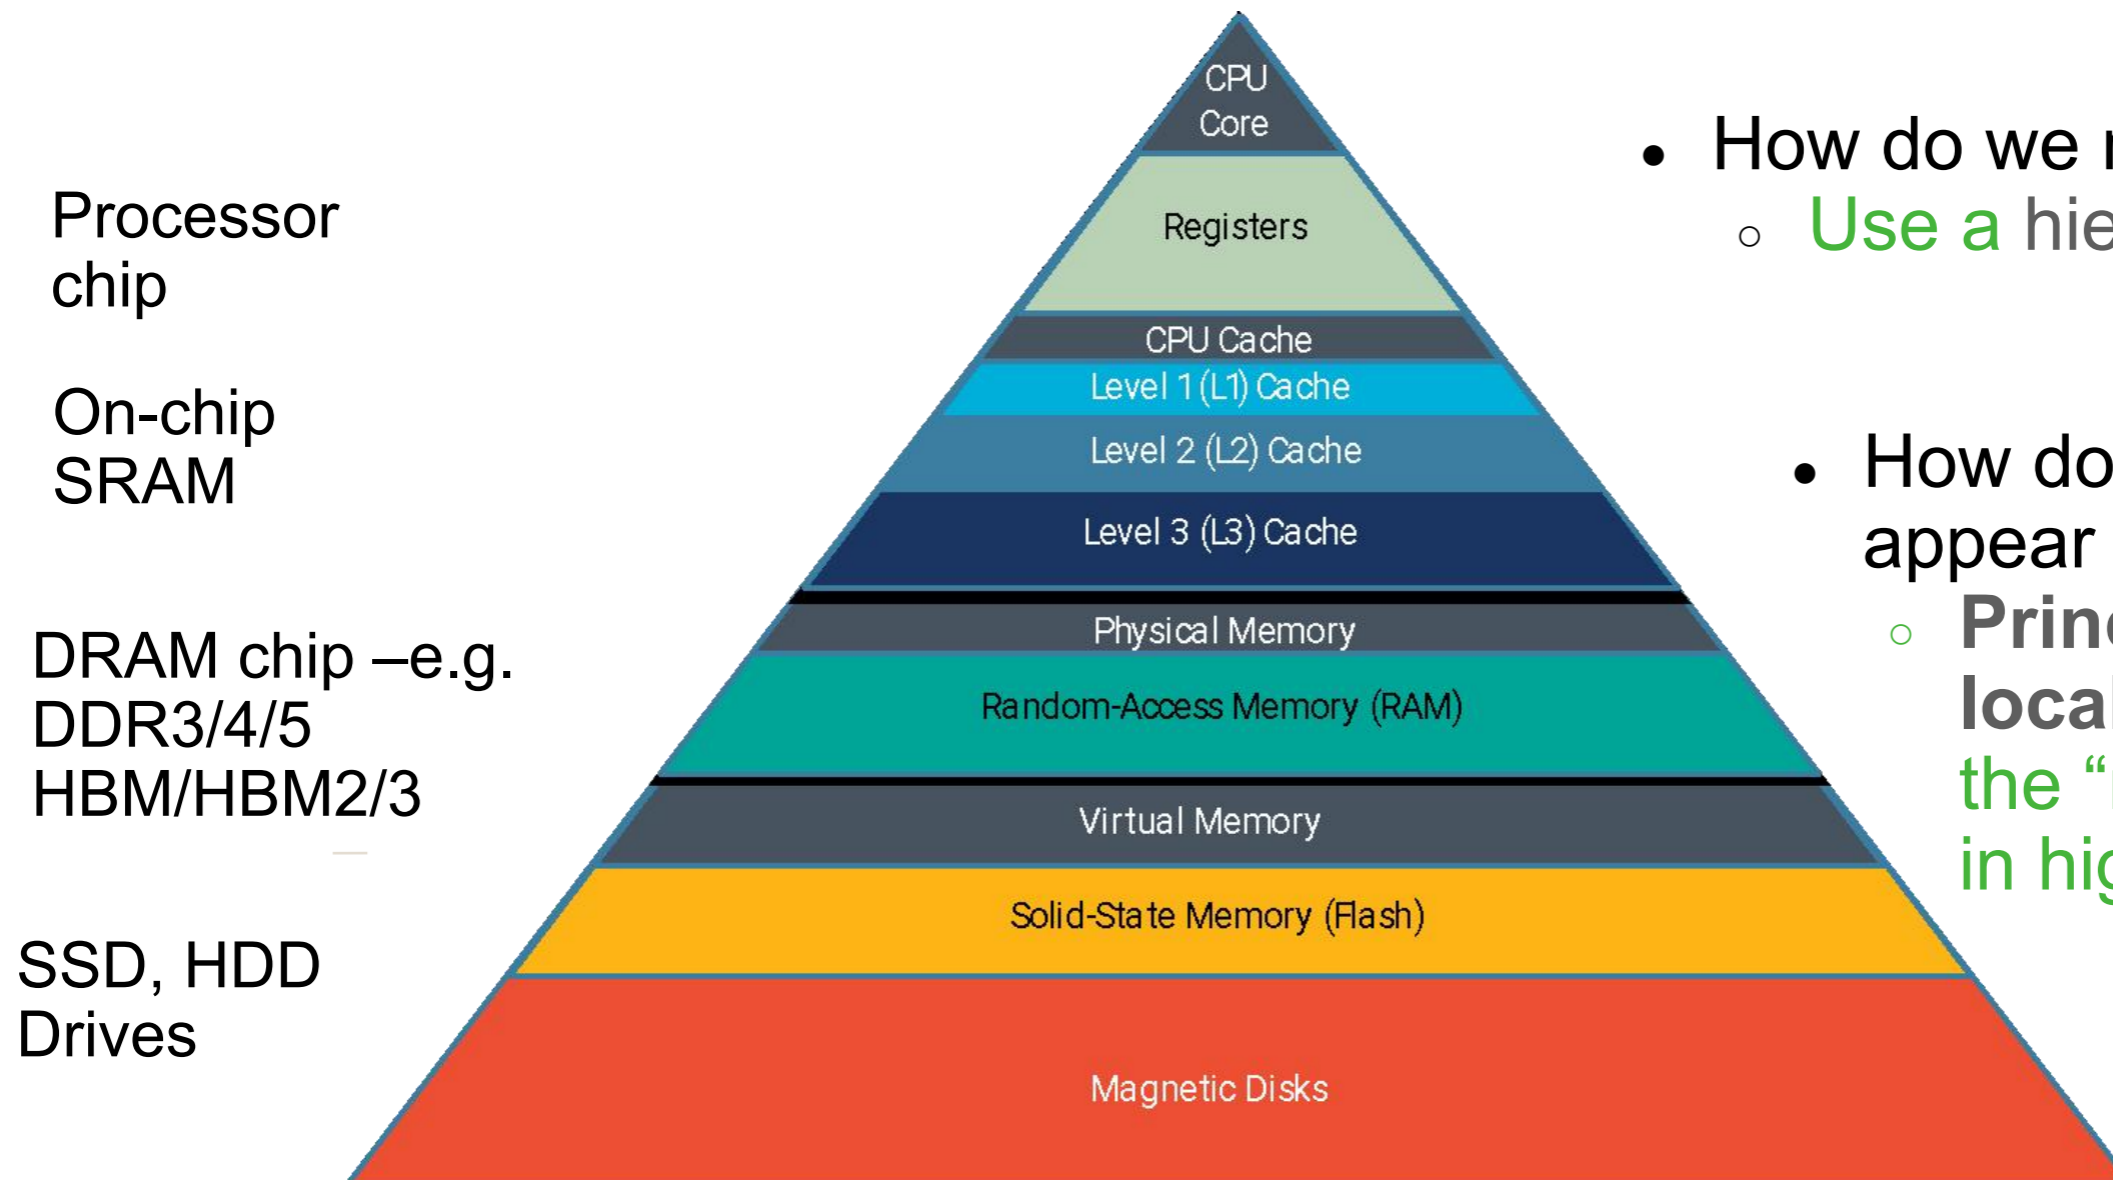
Processor chip

On-chip SRAM

DRAM chip –e.g. DDR3/4/5 HBM/HBM2/3

SSD, HDD Drives

CPU Core

Registers

CPU Cache

Level 1 (L1) Cache

Level 2 (L2) Cache

Level 3 (L3) Cache

Physical Memory

Random-Access Memory (RAM)

Virtual Memory

Solid-State Memory (Flash)

Magnetic Disks

• How do we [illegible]
  ○ Use a hie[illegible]

• How do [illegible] appear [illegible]
  ○ Prin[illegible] loca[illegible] the "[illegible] in hig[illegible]